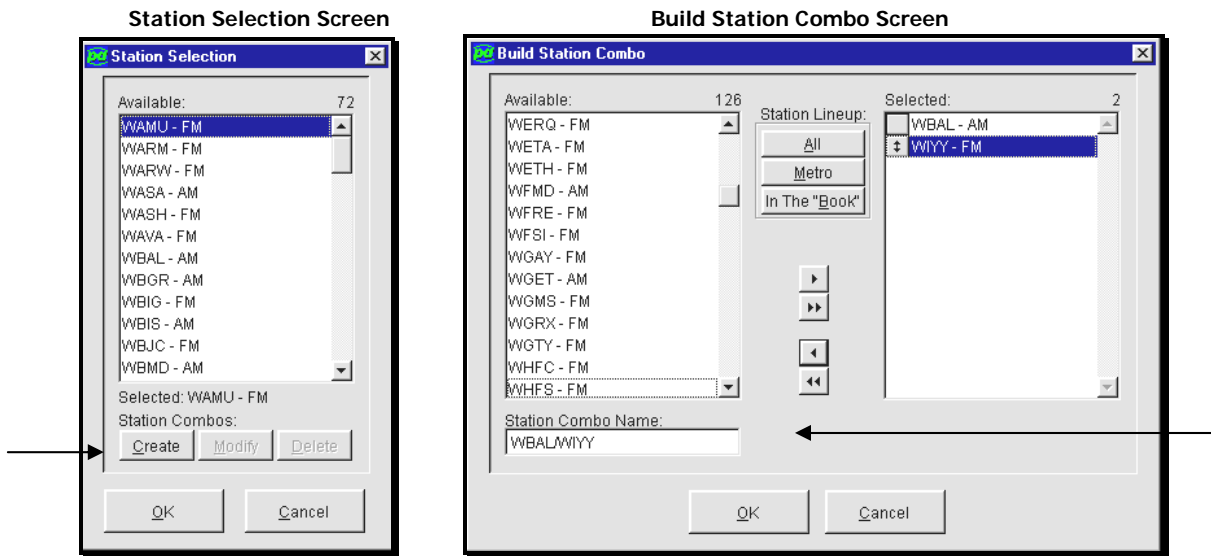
Station Selection Screen

Station Selection

Available: 72

WAMU - FM
WARM - FM
WARW - FM
WASA - AM
WASH - FM
WAVA - FM
WBAL - AM
WBGR - AM
WBIG - FM
WBIS - AM
WBJC - FM
WBMD - AM

Selected: WAMU - FM

Station Combos:

Create Modify Delete

OK Cancel

Build Station Combo Screen

Build Station Combo

Available: 126

WERQ - FM
WETA - FM
WETH - FM
WFMD - AM
WFRE - FM
WFSI - FM
WGAY - FM
WGET - AM
WGMS - FM
WGRX - FM
WGTY - FM
WHFC - FM
WHFS - FM

Station Lineup:

All
Metro
In The "Book"

Selected: 2

WBAL - AM
WIYY - FM

Station Combo Name:

WBAL/WIYY

OK Cancel